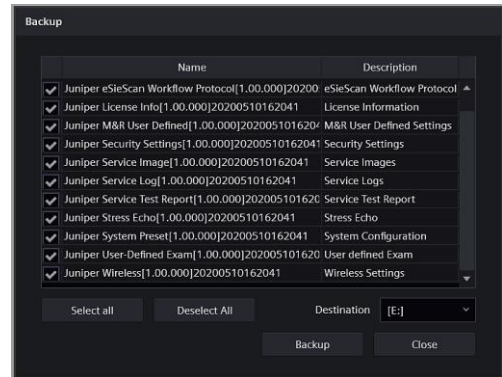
Backup

| | Name | Description |
|---|---|---|
| ✔ | Juniper eSieScan Workflow Protocol[1.00.000]20200 | eSieScan Workflow Protocol |
| ✔ | Juniper License Info[1.00.000]20200510162041 | License Information |
| ✔ | Juniper M&R User Defined[1.00.000]2020051016204 | M&R User Defined Settings |
| ✔ | Juniper Security Settings[1.00.000]20200510162041 | Security Settings |
| ✔ | Juniper Service Image[1.00.000]20200510162041 | Service Images |
| ✔ | Juniper Service Log[1.00.000]20200510162041 | Service Logs |
| ✔ | Juniper Service Test Report[1.00.000]202005101620 | Service Test Report |
| ✔ | Juniper Stress Echo[1.00.000]20200510162041 | Stress Echo |
| ✔ | Juniper System Preset[1.00.000]20200510162041 | System Configuration |
| ✔ | Juniper User-Defined Exam[1.00.000]202005101620 | User defined Exam |
| ✔ | Juniper Wireless[1.00.000]20200510162041 | Wireless Settings |

Select all
Deselect All
Destination
[E:]
Backup
Close